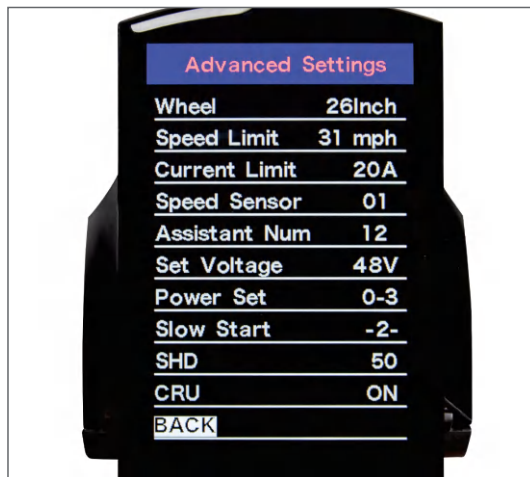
Advanced Settings

| | |
|---|---|
| Wheel | 26Inch |
| Speed Limit | 31 mph |
| Current Limit | 20A |
| Speed Sensor | 01 |
| Assistant Num | 12 |
| Set Voltage | 48V |
| Power Set | 0-3 |
| Slow Start | -2- |
| SHD | 50 |
| CRU | ON |

BACK